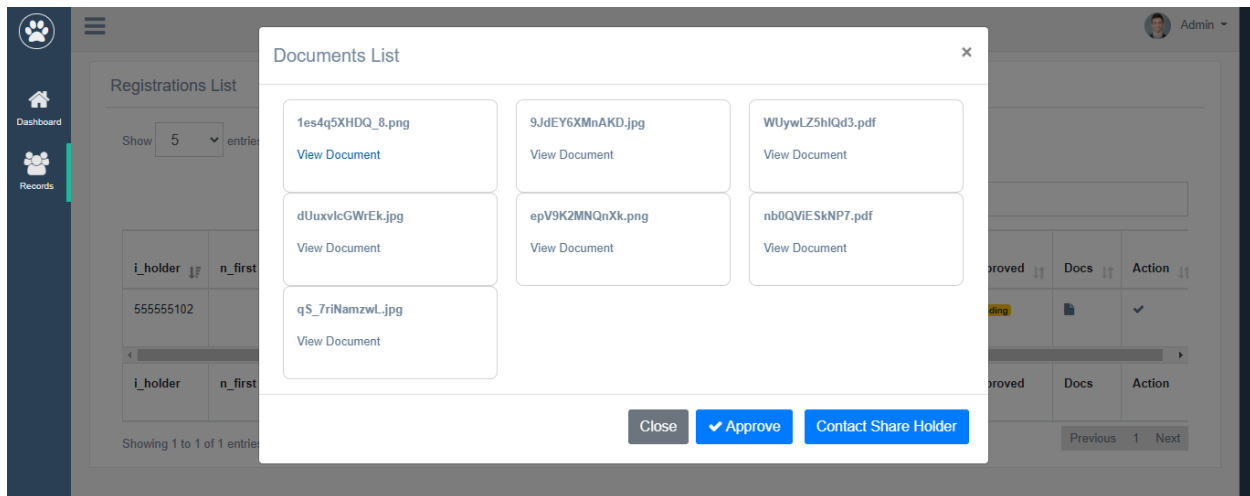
Dashboard

Records

Admin

Registrations List

Show 5 entries

| i_holder | n_first | roved | Docs | Action |
|---|---|---|---|---|
| 555555102 | | ding | | |
| i_holder | n_first | roved | Docs | Action |

Showing 1 to 1 of 1 entries

Previous 1 Next

Documents List

×

1es4q5XHDQ_8.png
View Document

9JdEY6XMnAKD.jpg
View Document

WUywLZ5hlQd3.pdf
View Document

dUuxvlcGWrEk.jpg
View Document

epV9K2MNQnXk.png
View Document

nb0QViESkNP7.pdf
View Document

qS_7riNamzwL.jpg
View Document

Close

Approve

Contact Share Holder